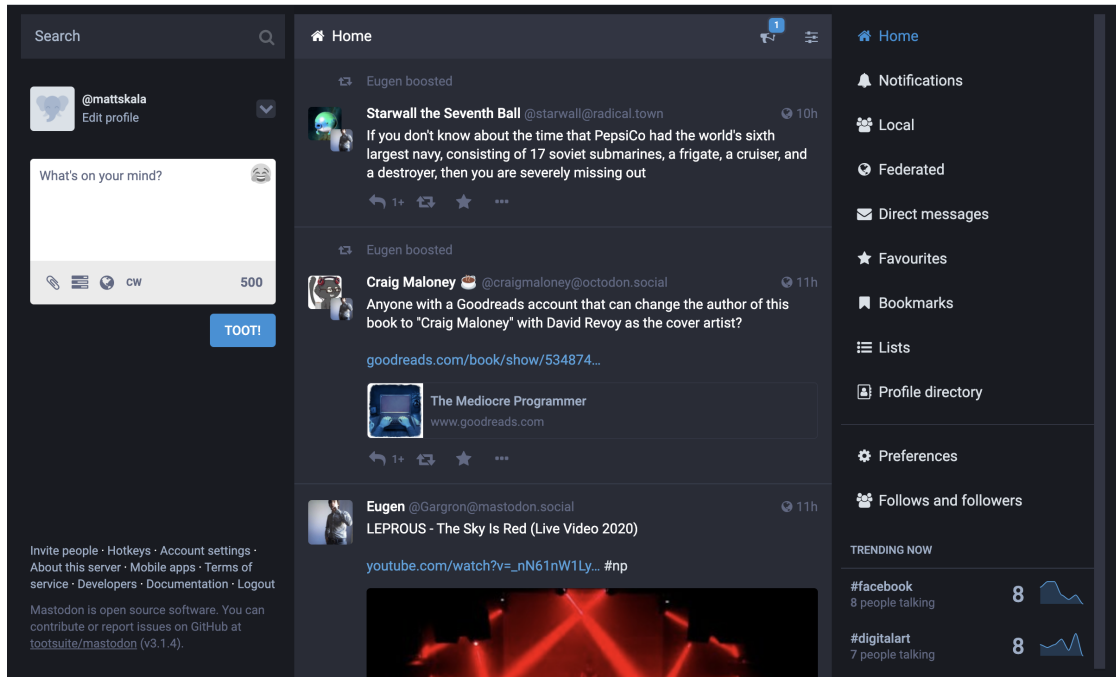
Search

@mattskala
Edit profile

What's on your mind?

CW 500

TOOT!

Invite people · Hotkeys · Account settings · About this server · Mobile apps · Terms of service · Developers · Documentation · Logout

Mastodon is open source software. You can contribute or report issues on GitHub at tootsuite/mastodon (v3.1.4).

Home 1

Eugen boosted

Starwall the Seventh Ball @starwall@radical.town 10h
If you don't know about the time that PepsiCo had the world's sixth largest navy, consisting of 17 soviet submarines, a frigate, a cruiser, and a destroyer, then you are severely missing out

1+

Eugen boosted

Craig Maloney @craigmaloney@octodon.social 11h
Anyone with a Goodreads account that can change the author of this book to "Craig Maloney" with David Revoy as the cover artist?

goodreads.com/book/show/534874…

The Mediocre Programmer
www.goodreads.com

1+

Eugen @Gargron@mastodon.social 11h
LEPROUS - The Sky Is Red (Live Video 2020)

youtube.com/watch?v=_nN61nW1Ly… #np

Home
Notifications
Local
Federated
Direct messages
Favourites
Bookmarks
Lists
Profile directory
Preferences
Follows and followers

TRENDING NOW
#facebook
8 people talking
8
#digitalart
7 people talking
8